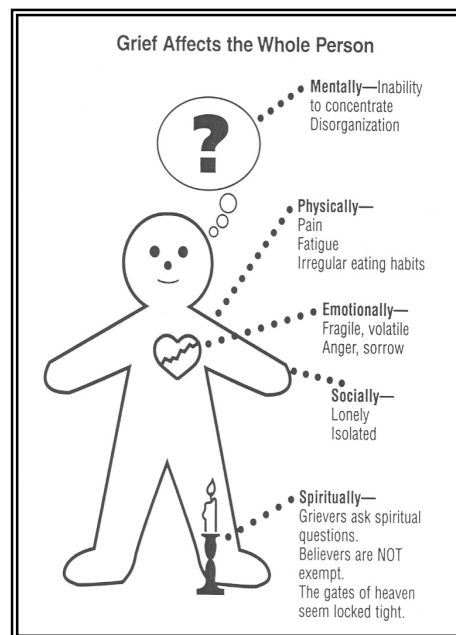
Grief Affects the Whole Person

?

Mentally—Inability to concentrate
Disorganization

Physically—
Pain
Fatigue
Irregular eating habits

Emotionally—
Fragile, volatile
Anger, sorrow

Socially—
Lonely
Isolated

Spiritually—
Grievers ask spiritual questions.
Believers are NOT exempt.
The gates of heaven seem locked tight.